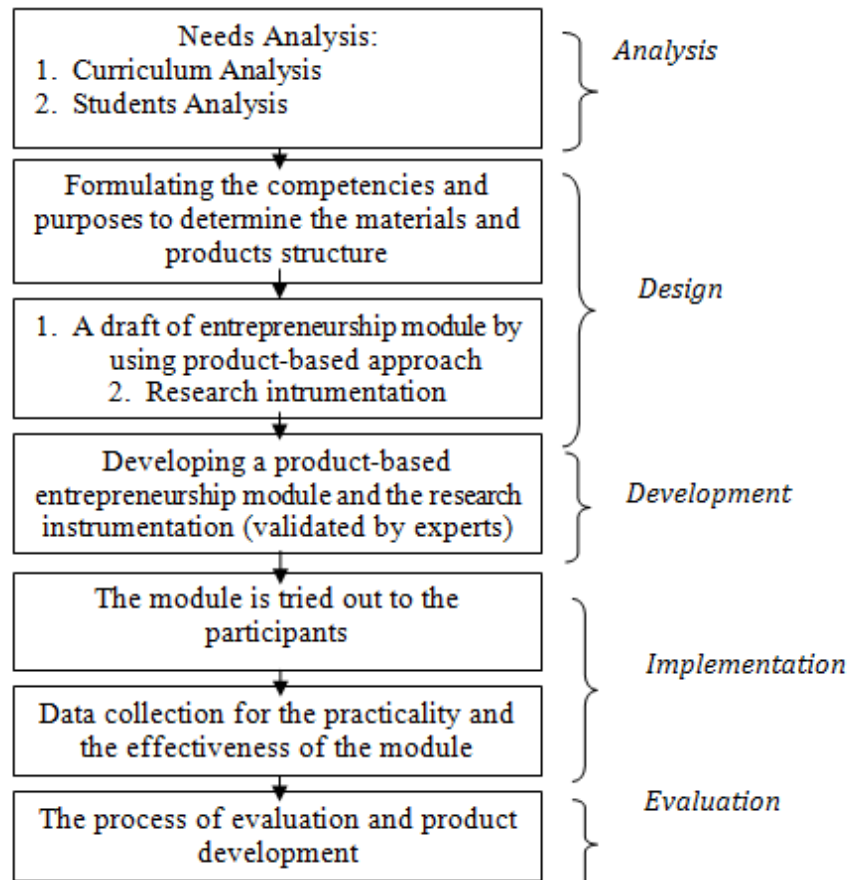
Needs Analysis:
1. Curriculum Analysis
2. Students Analysis

Analysis

Formulating the competencies and purposes to determine the materials and products structure

1. A draft of entrepreneurship module by using product-based approach
2. Research intrumentation

Design

Developing a product-based entrepreneurship module and the research instrumentation (validated by experts)

Development

The module is tried out to the participants

Data collection for the practicality and the effectiveness of the module

Implementation

The process of evaluation and product development

Evaluation